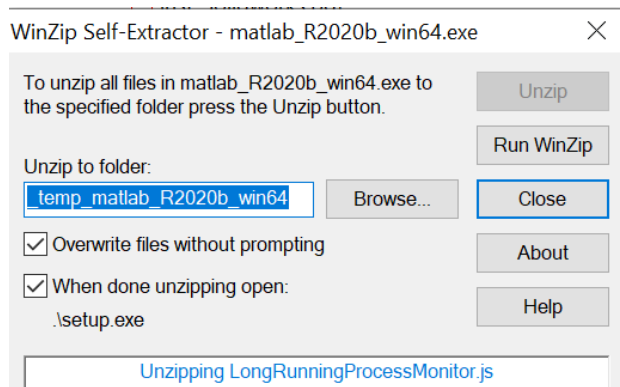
WinZip Self-Extractor - matlab_R2020b_win64.exe

To unzip all files in matlab_R2020b_win64.exe to the specified folder press the Unzip button.

Unzip

Run WinZip

Unzip to folder:

_temp_matlab_R2020b_win64

Browse...

Close

Overwrite files without prompting

About

When done unzipping open:

Help

.\setup.exe

Unzipping LongRunningProcessMonitor.js